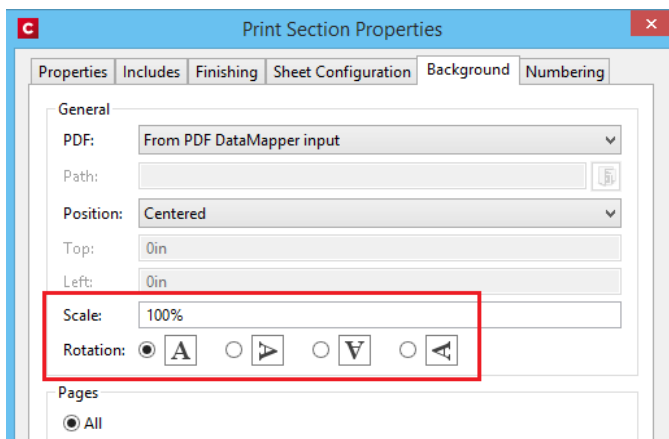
C

Print Section Properties

X

Properties | Includes | Finishing | Sheet Configuration | Background | Numbering

General

PDF: From PDF DataMapper input

Path:

Position: Centered

Top: 0in

Left: 0in

Scale: 100%

Rotation: A A A A

Pages

All